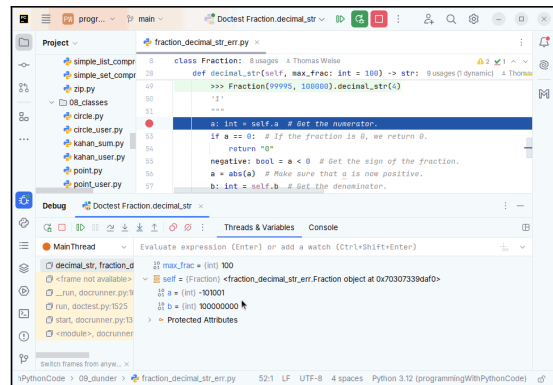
PR progr... main Doctest Fraction.decimal_str

Project

simple_list_compr
simple_set_compr
zip.py
08_classes
circle.py
circle_user.py
kahan_sum.py
kahan_user.py
point.py
point_user.py

fraction_decimal_str_err.py

28 class Fraction: 8 usages Thomas Weise
31 def decimal_str(self, max_frac: int = 100) -> str: 9 usages (1 dynamic) Thomas
49 >>> Fraction(99995, 100000).decimal_str(4)
50 '1'
51 """
52 a: int = self.a # Get the numerator.
53 if a == 0: # If the fraction is 0, we return 0.
54 return "0"
55 negative: bool = a < 0 # Get the sign of the fraction.
56 a = abs(a) # Make sure that a is now positive.
57 b: int = self.b # Get the denominator.

Debug Doctest Fraction.decimal_str

Threads & Variables Console

MainThread

Evaluate expression (Enter) or add a watch (Ctrl+Shift+Enter)

decimal_str, fraction_d
<frame not available>
_run, docrunner.py:180
run, doctest.py:1525
start, docrunner.py:13
<module>, docrunner

Switch frames from anyw...

max_frac = {int} 100
self = {Fraction} <fraction_decimal_str_err.Fraction object at 0x70307339daf0>
a = {int} -101001
b = {int} 100000000
Protected Attributes

PythonCode > 09_dunder > fraction_decimal_str_err.py 52:1 LF UTF-8 4 spaces Python 3.12 (programmingWithPythonCode)